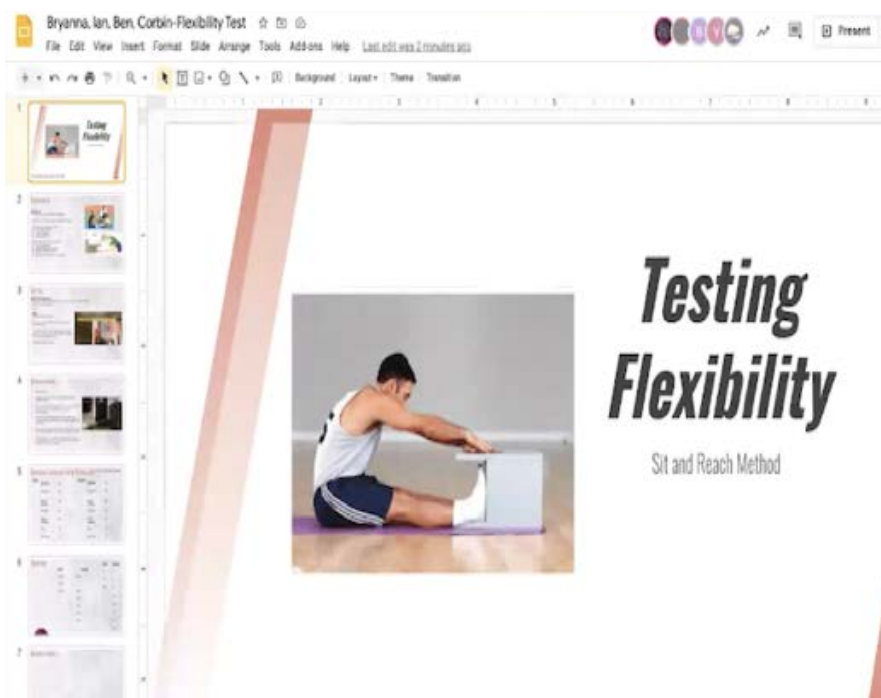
Bryanna, Ian, Ben, Corbin-Flexibility Test

File Edit View Insert Format Slide Arrange Tools Add-ons Help Last edit was 2 minutes ago

Present

Background Layout Theme Transition

1
Testing Flexibility

2

3

4

5

6

7

Testing Flexibility

Sit and Reach Method